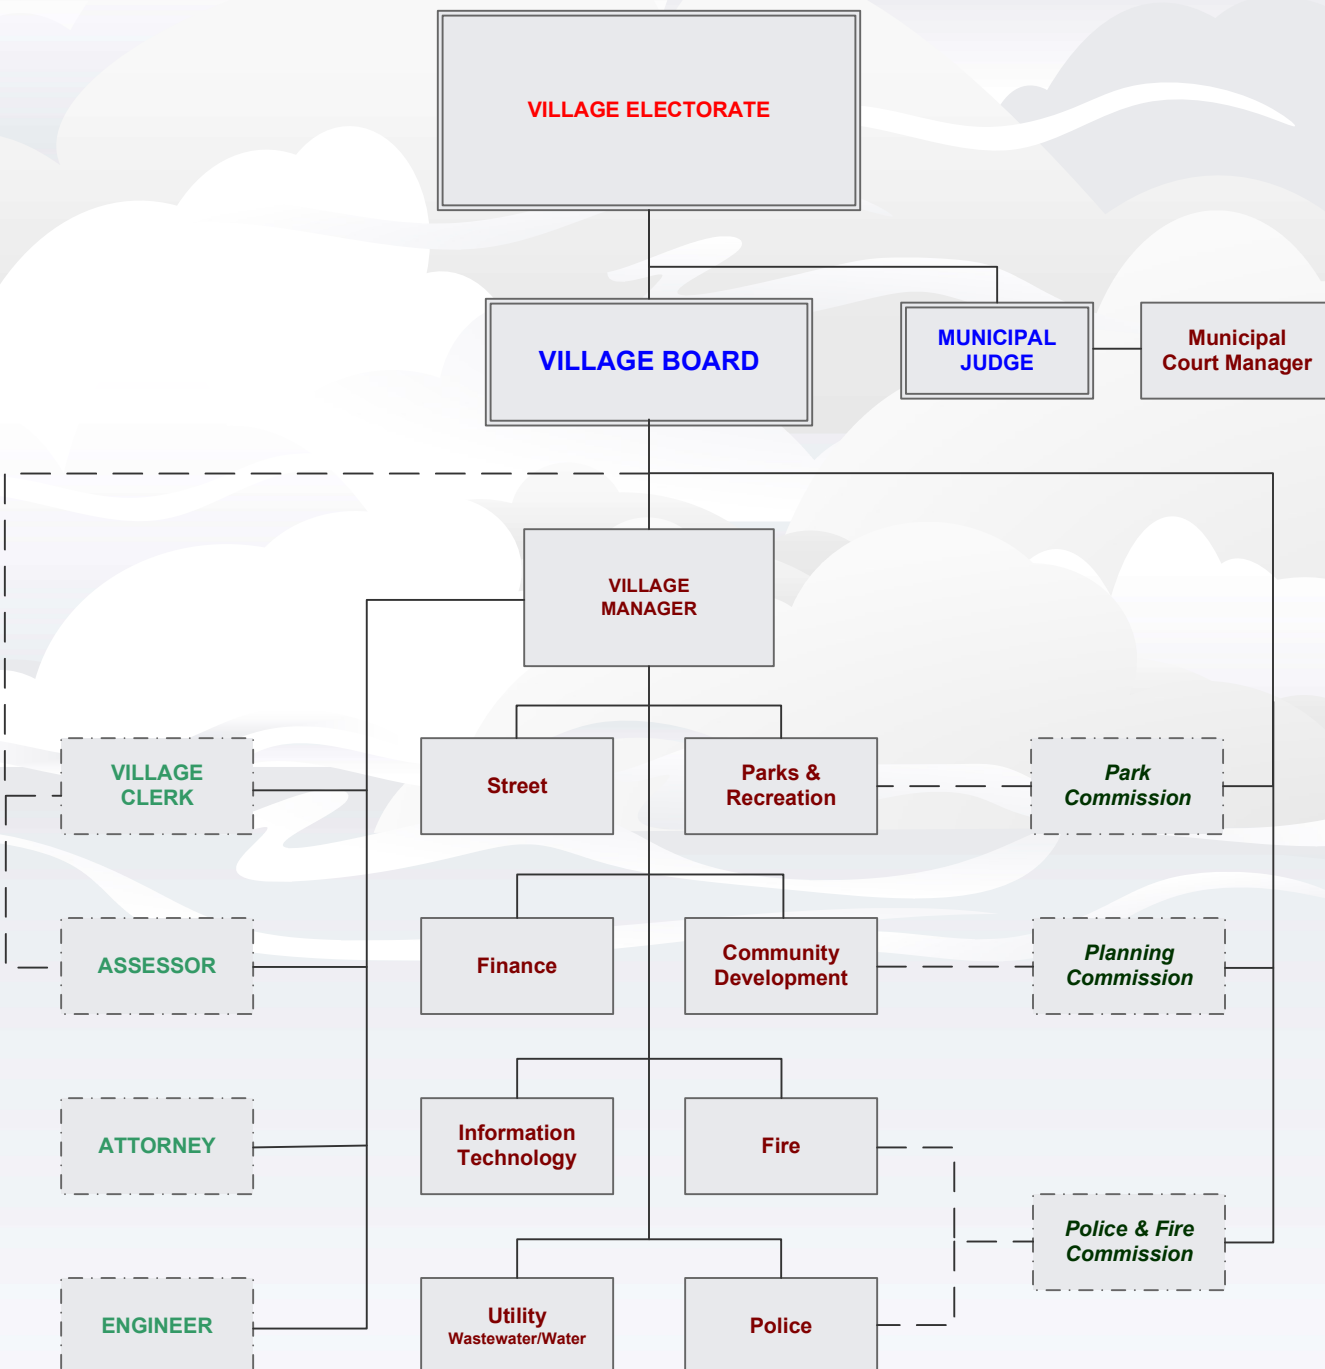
VILLAGE ELECTORATE

VILLAGE BOARD

MUNICIPAL JUDGE

Municipal Court Manager

VILLAGE MANAGER

VILLAGE CLERK

Street

Parks & Recreation

Park Commission

ASSESSOR

Finance

Community Development

Planning Commission

ATTORNEY

Information Technology

Fire

Police & Fire Commission

ENGINEER

Utility
Wastewater/Water

Police